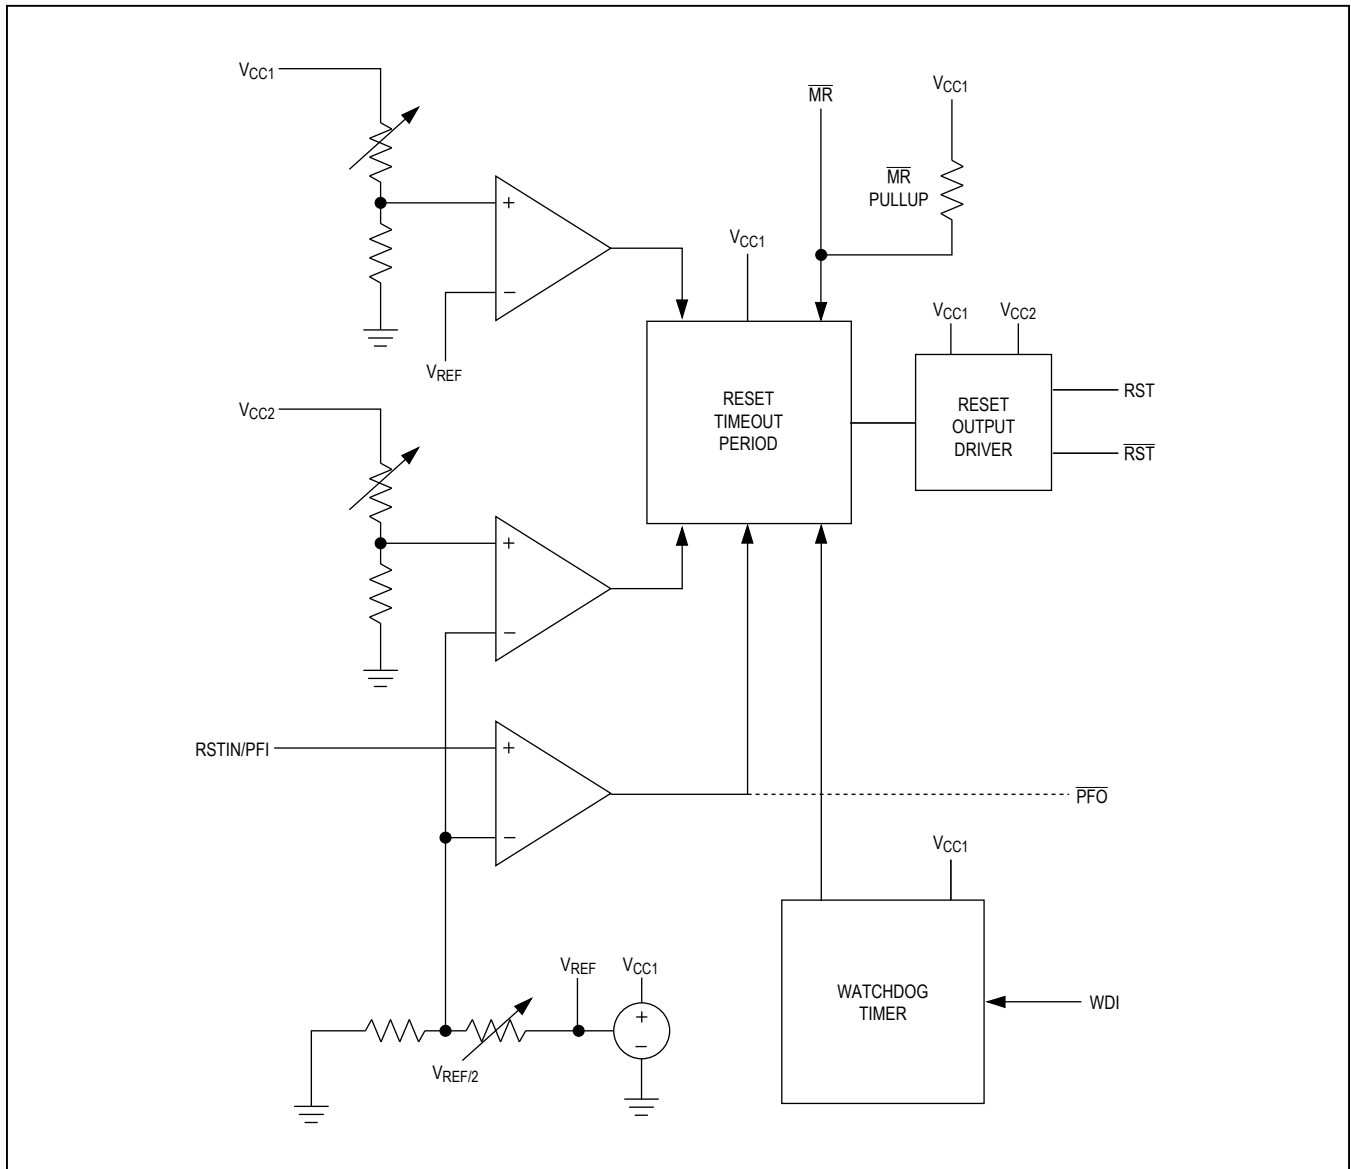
$V_{CC1}$

+

−

$V_{REF}$

$\overline{MR}$

$V_{CC1}$

$\overline{MR}$ PULLUP

$V_{CC1}$

RESET TIMEOUT PERIOD

$V_{CC1}$ $V_{CC2}$

RESET OUTPUT DRIVER

RST

$\overline{RST}$

$V_{CC2}$

+

−

RSTIN/PFI

+

−

$\overline{PFO}$

$V_{CC1}$

WATCHDOG TIMER

WDI

$V_{REF}$ $V_{CC1}$

+

−

$V_{REF/2}$